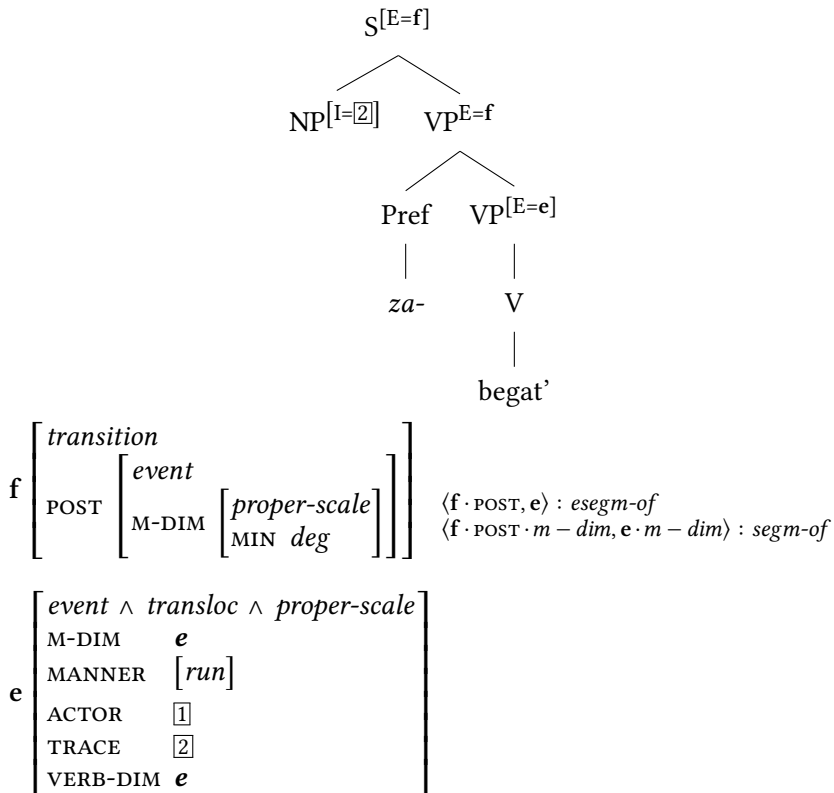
$S^{[E=\mathbf{f}]}$

$NP^{[I=\boxed{2}]}$ $VP^{E=\mathbf{f}}$

Pref $VP^{[E=\mathbf{e}]}$

*za-* V

begat'

$\mathbf{f}\begin{bmatrix} \textit{transition} \\ \textsc{post} \begin{bmatrix} \textit{event} \\ \textsc{m-dim} \begin{bmatrix} \textit{proper-scale} \\ \textsc{min}\ \textit{deg} \end{bmatrix} \end{bmatrix} \end{bmatrix}$

$\langle \mathbf{f} \cdot \textsc{post}, \mathbf{e} \rangle$ : *esegm-of*
$\langle \mathbf{f} \cdot \textsc{post} \cdot m - dim, \mathbf{e} \cdot m - dim \rangle$ : *segm-of*

$\mathbf{e}\begin{bmatrix} \textit{event} \wedge \textit{transloc} \wedge \textit{proper-scale} \\ \textsc{m-dim}\ \ \boldsymbol{e} \\ \textsc{manner}\ \ [\textit{run}] \\ \textsc{actor}\ \ \boxed{1} \\ \textsc{trace}\ \ \boxed{2} \\ \textsc{verb-dim}\ \ \boldsymbol{e} \end{bmatrix}$